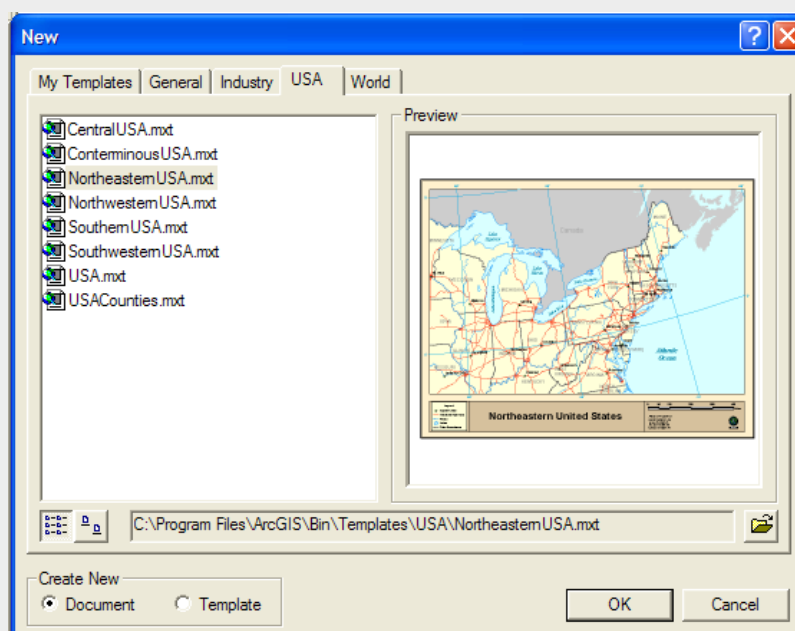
New

My Templates | General | Industry | USA | World

CentralUSA.mxt
ConterminousUSA.mxt
NortheasternUSA.mxt
NorthwesternUSA.mxt
SouthernUSA.mxt
SouthwesternUSA.mxt
USA.mxt
USACounties.mxt

Preview

Canada

Atlantic Ocean

Northeastern United States

C:\Program Files\ArcGIS\Bin\Templates\USA\NortheasternUSA.mxt

Create New
Document
Template

OK
Cancel